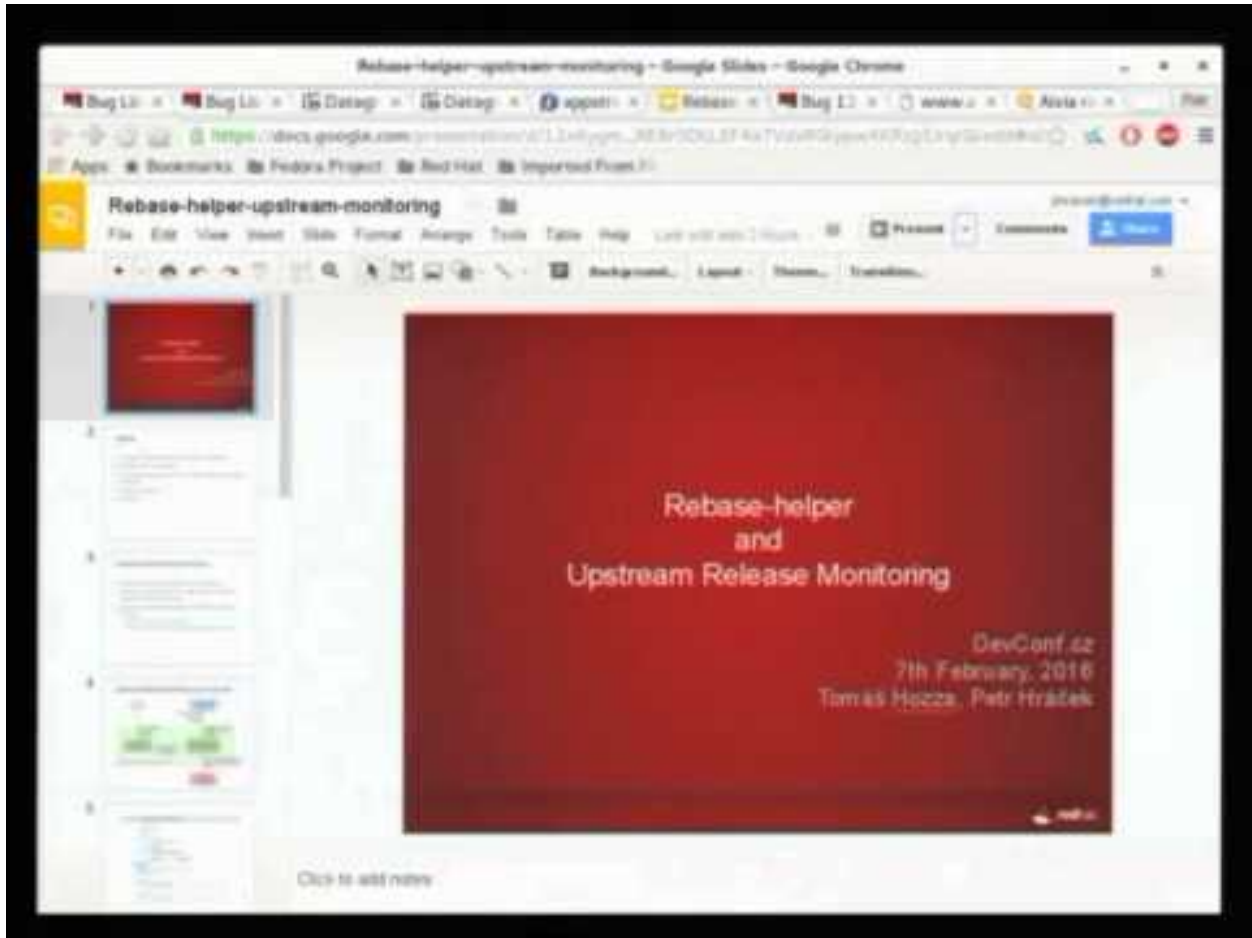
Rebase-helper-upstream-monitoring - Google Slides - Google Chrome

Bug Li × Bug Li × Datag × Datag × appstr × Rebase × Bug 1 × www.c × Alsia ×

https://docs.google.com/presentation/d/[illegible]

Apps Bookmarks Fedora Project Red Hat Imported From IE

Rebase-helper-upstream-monitoring

File Edit View Insert Slide Format Arrange Tools Table Help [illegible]

Present Comments Share

Background... Layout... Theme... Transition...

Rebase-helper
and
Upstream Release Monitoring

DevConf.cz
7th February, 2016
Tomáš Hozza, Petr Hráček

Click to add notes